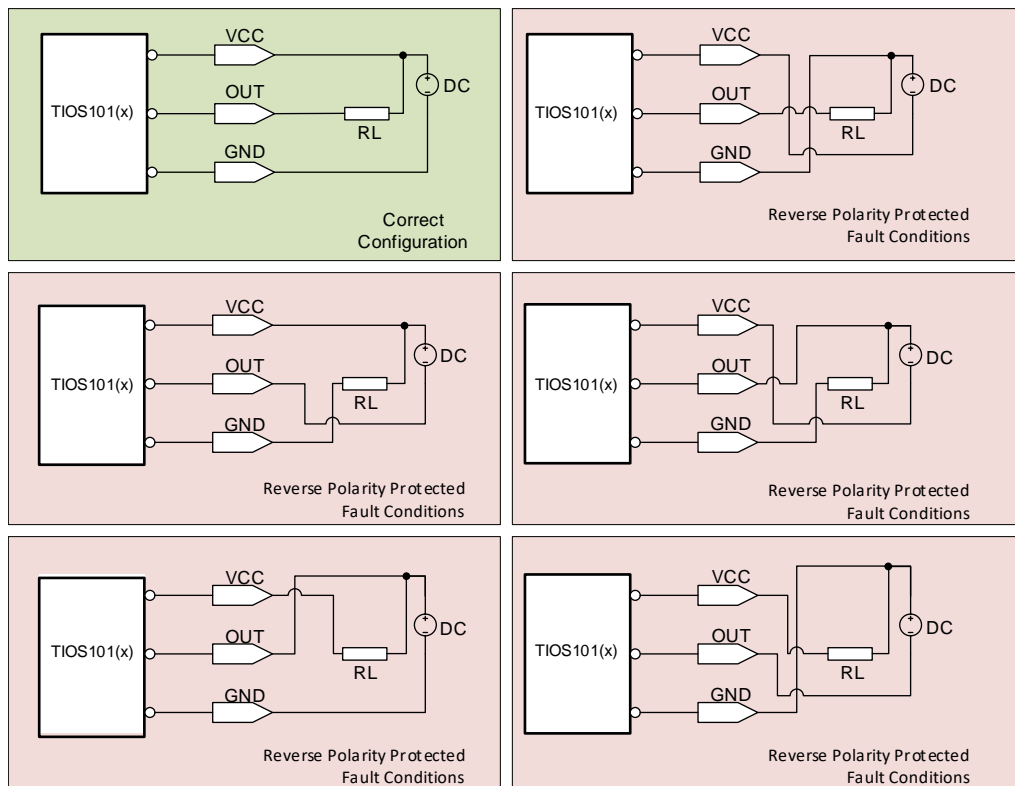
TIOS101(x)
VCC
OUT
GND
RL
DC
Correct Configuration

TIOS101(x)
VCC
OUT
GND
RL
DC
Reverse Polarity Protected Fault Conditions

TIOS101(x)
VCC
OUT
GND
RL
DC
Reverse Polarity Protected Fault Conditions

TIOS101(x)
VCC
OUT
GND
RL
DC
Reverse Polarity Protected Fault Conditions

TIOS101(x)
VCC
OUT
GND
RL
DC
Reverse Polarity Protected Fault Conditions

TIOS101(x)
VCC
OUT
GND
RL
DC
Reverse Polarity Protected Fault Conditions